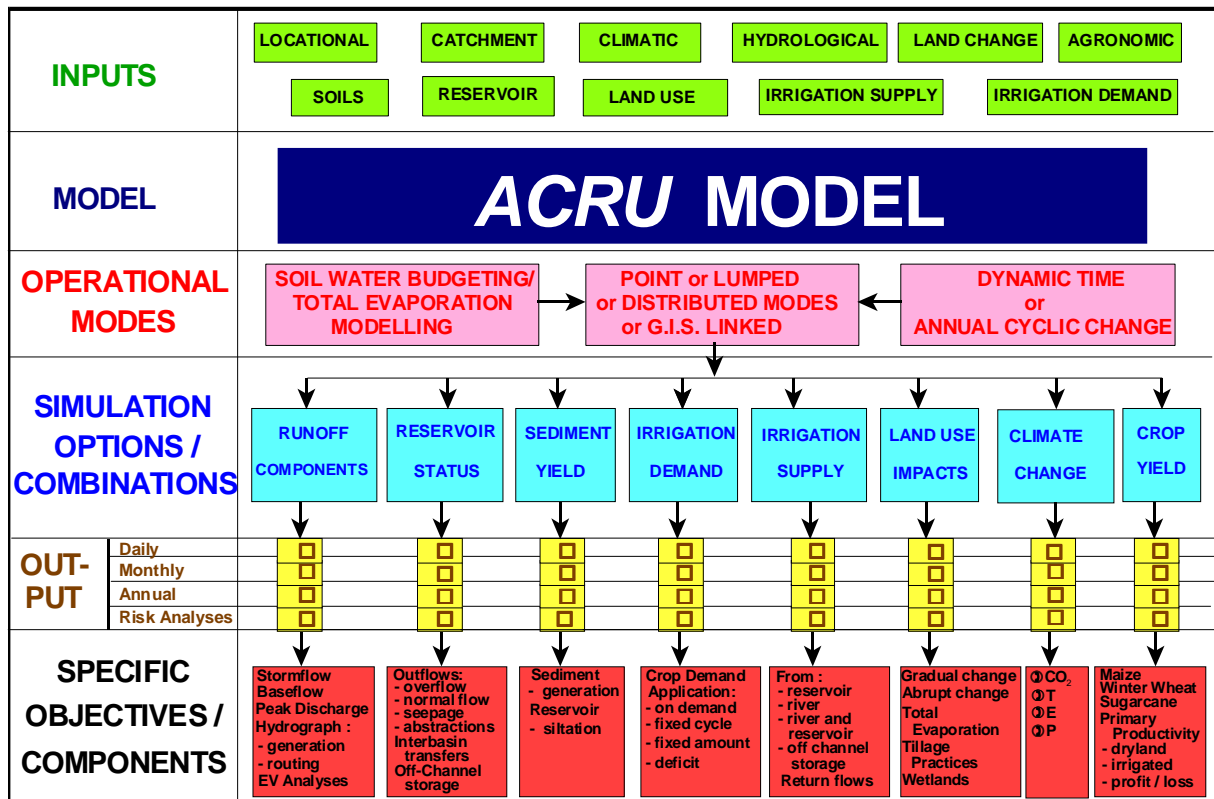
INPUTS

LOCATIONAL
CATCHMENT
CLIMATIC
HYDROLOGICAL
LAND CHANGE
AGRONOMIC
SOILS
RESERVOIR
LAND USE
IRRIGATION SUPPLY
IRRIGATION DEMAND

MODEL

*ACRU* MODEL

OPERATIONAL MODES

SOIL WATER BUDGETING/ TOTAL EVAPORATION MODELLING

POINT or LUMPED or DISTRIBUTED MODES or G.I.S. LINKED

DYNAMIC TIME or ANNUAL CYCLIC CHANGE

SIMULATION OPTIONS / COMBINATIONS

RUNOFF COMPONENTS
RESERVOIR STATUS
SEDIMENT YIELD
IRRIGATION DEMAND
IRRIGATION SUPPLY
LAND USE IMPACTS
CLIMATE CHANGE
CROP YIELD

OUT-PUT
Daily
Monthly
Annual
Risk Analyses

SPECIFIC OBJECTIVES / COMPONENTS

Stormflow
Baseflow
Peak Discharge
Hydrograph :
- generation
- routing
EV Analyses

Outflows:
- overflow
- normal flow
- seepage
- abstractions
Interbasin transfers
Off-Channel storage

Sediment
- generation
Reservoir
- siltation

Crop Demand
Application:
- on demand
- fixed cycle
- fixed amount
- deficit

From :
- reservoir
- river
- river and reservoir
- off channel storage
Return flows

Gradual change
Abrupt change
Total Evaporation
Tillage Practices
Wetlands

$CO_2$
T
E
P

Maize
Winter Wheat
Sugarcane
Primary Productivity
- dryland
- irrigated
- profit / loss